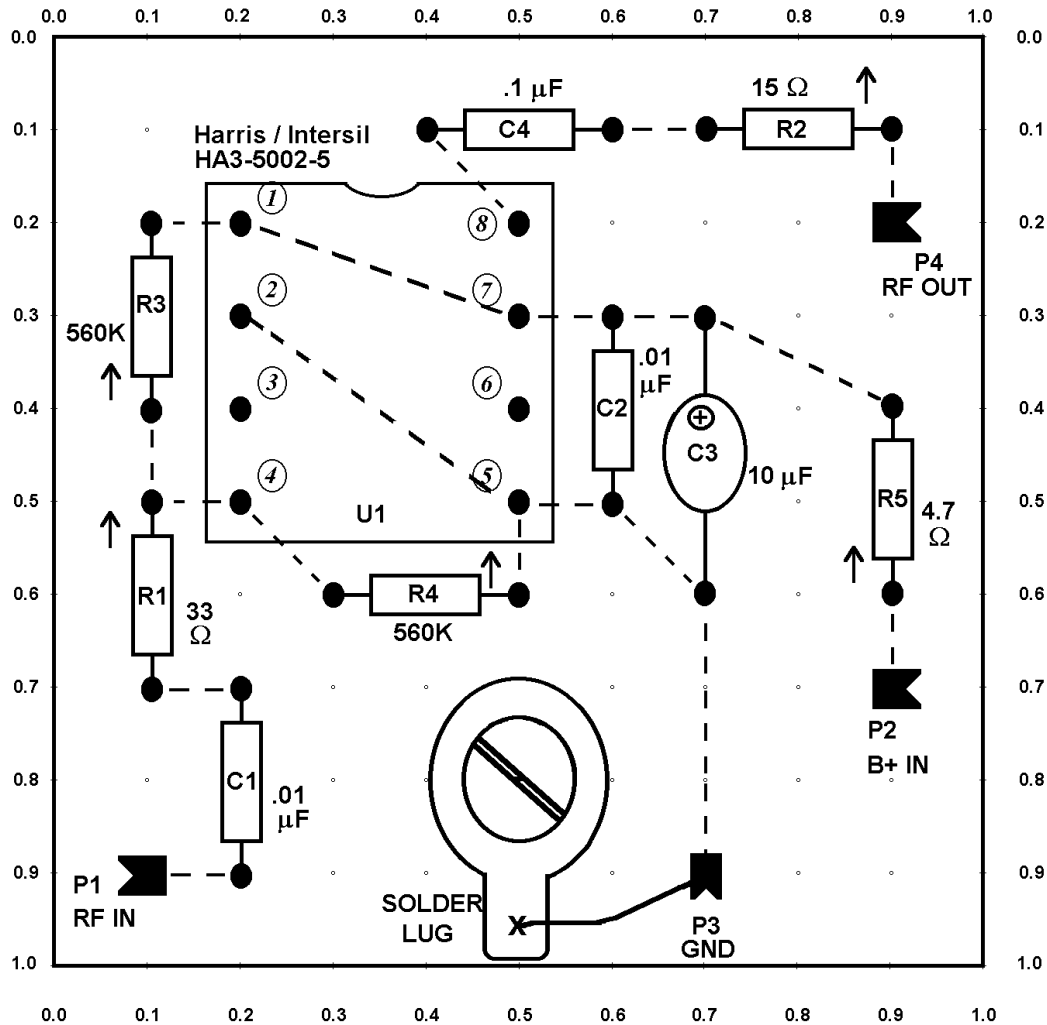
0.0 0.1 0.2 0.3 0.4 0.5 0.6 0.7 0.8 0.9 1.0

0.0 0.1 0.2 0.3 0.4 0.5 0.6 0.7 0.8 0.9 1.0

0.0 0.1 0.2 0.3 0.4 0.5 0.6 0.7 0.8 0.9 1.0

0.0 0.1 0.2 0.3 0.4 0.5 0.6 0.7 0.8 0.9 1.0

.1 $\mu$F
C4
15 $\Omega$
R2

Harris / Intersil
HA3-5002-5

1
2
3
4
8
7
6
5
U1

R3
560K

P4
RF OUT

C2
.01 $\mu$F

⊕
C3
10 $\mu$F

R5
4.7 $\Omega$

R1
33 $\Omega$

R4
560K

C1
.01 $\mu$F

P2
B+ IN

P1
RF IN

SOLDER
LUG
X

P3
GND